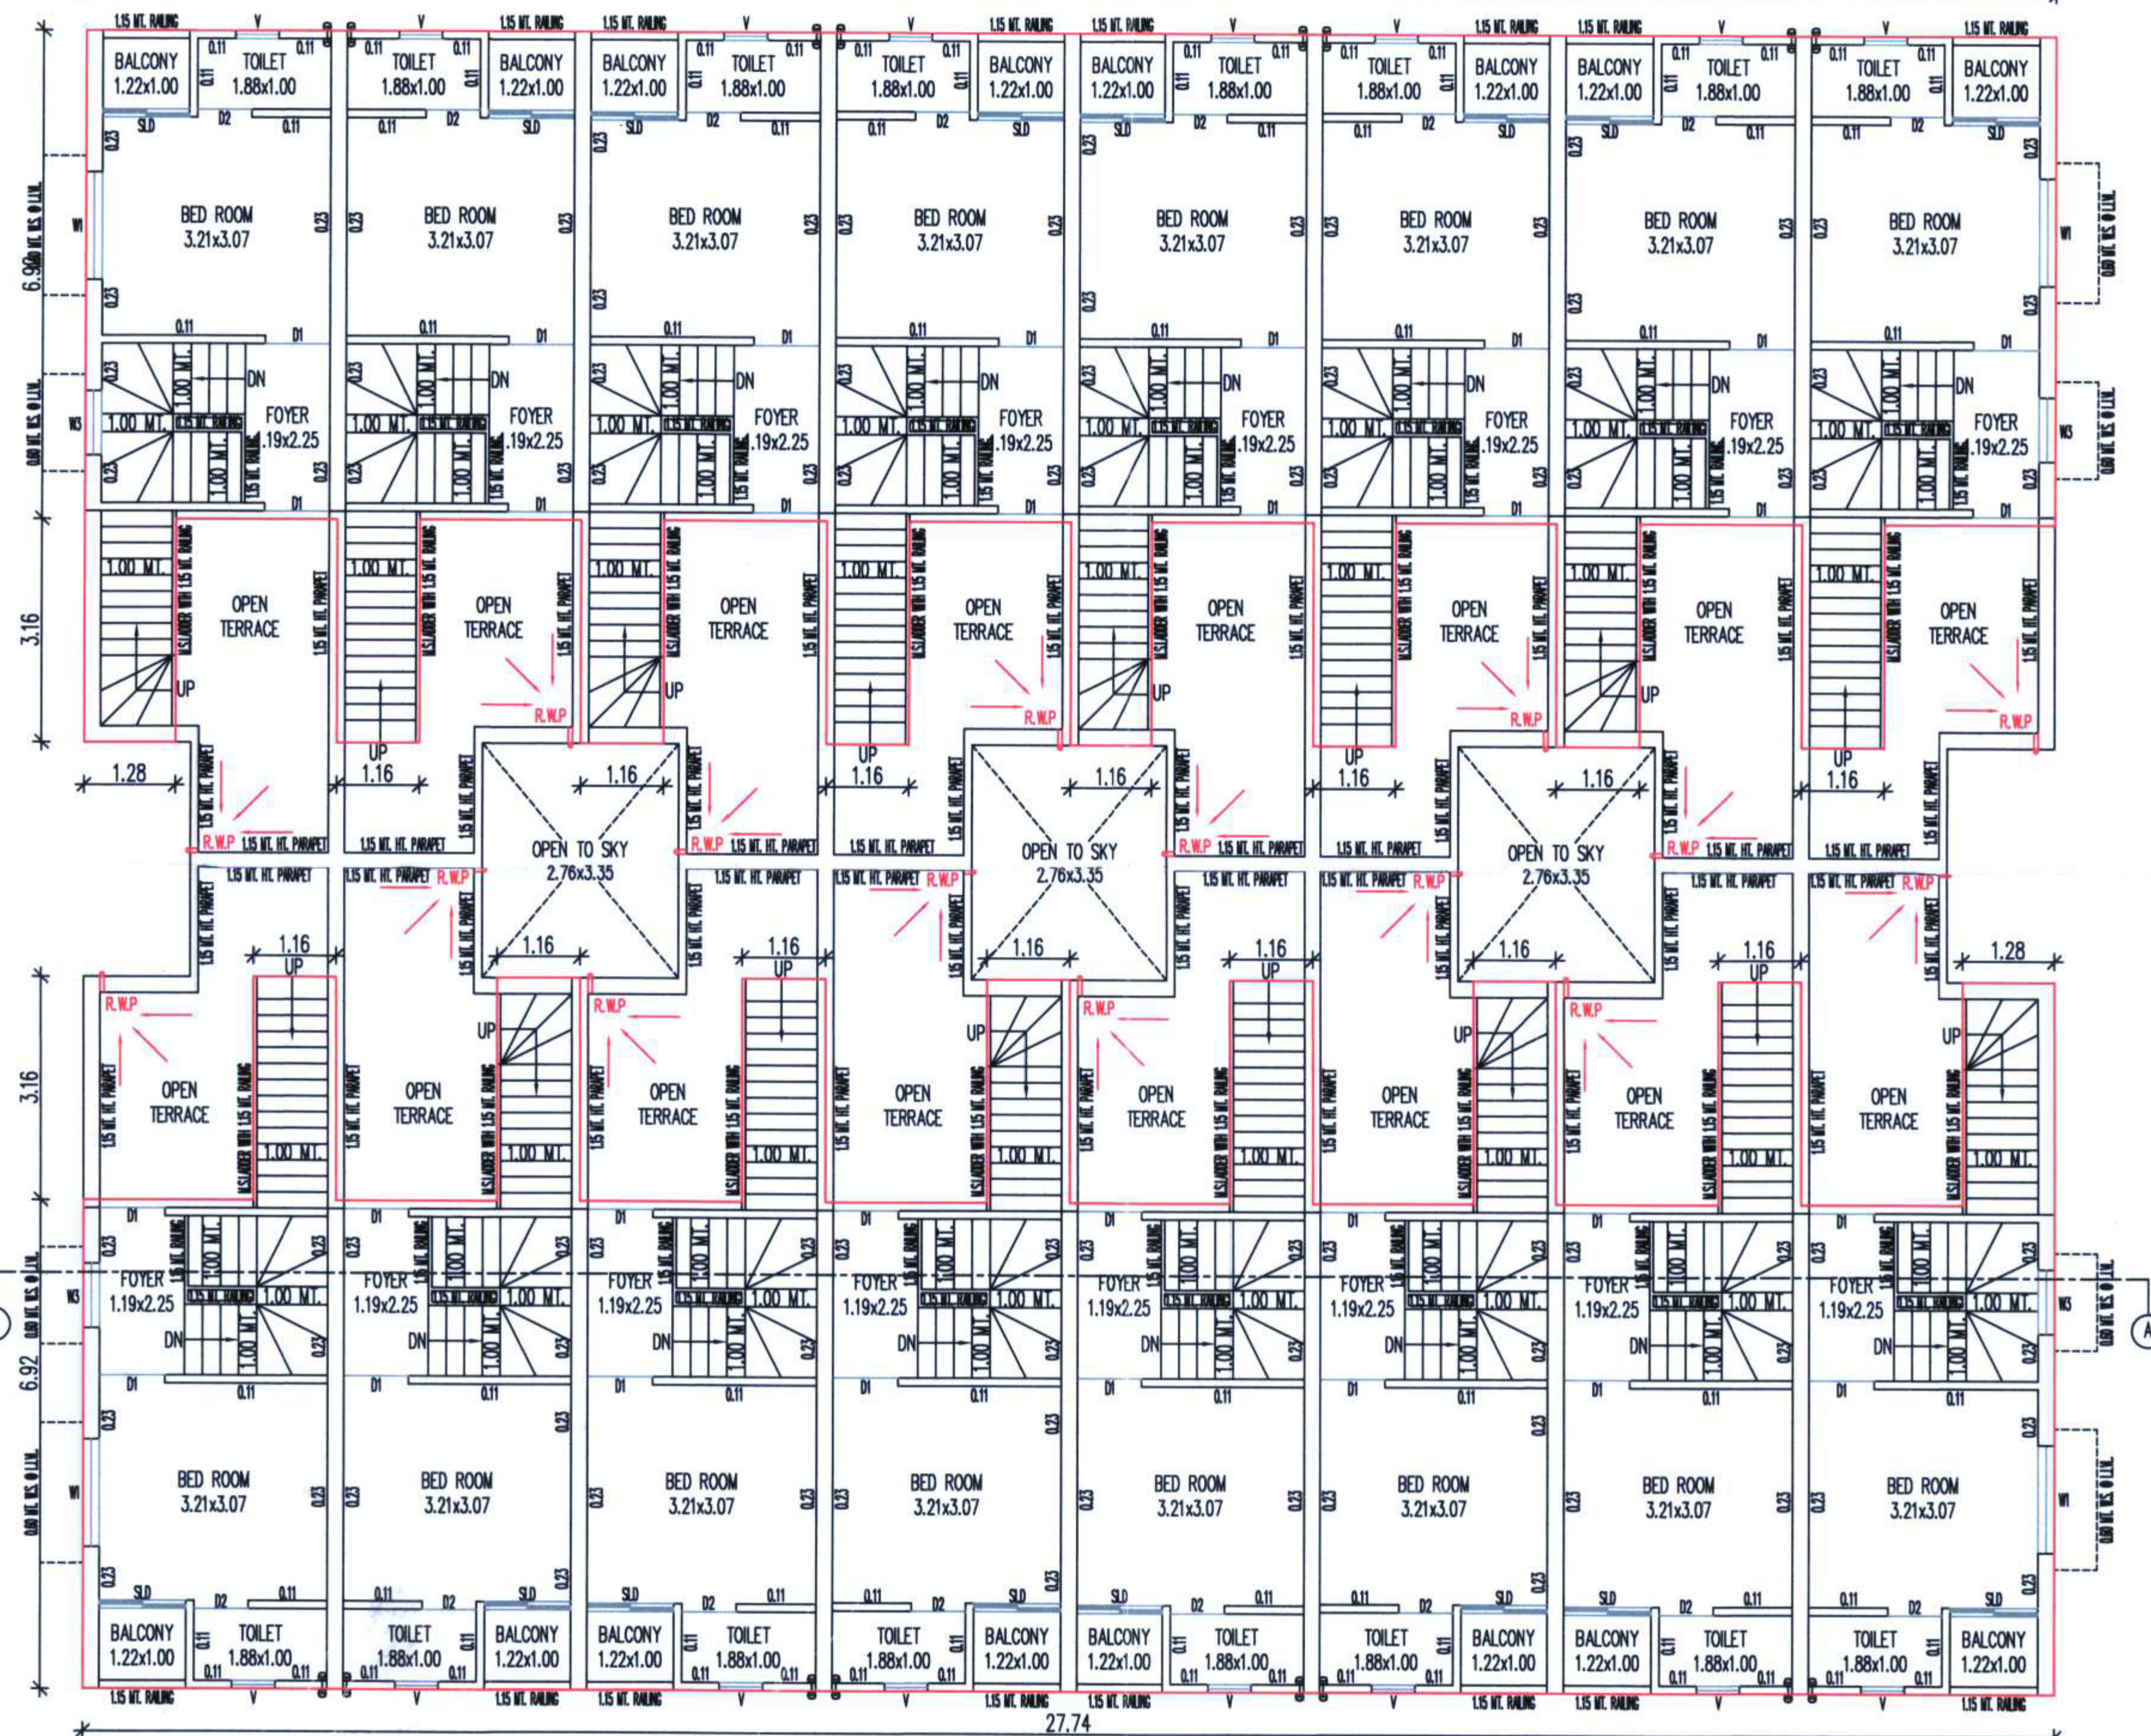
1.15 MT. RAILING V 1.15 MT. RAILING 1.15 MT. RAILING V V 1.15 MT. RAILING 1.15 MT. RAILING V V 1.15 MT. RAILING 1.15 MT. RAILING V V 1.15 MT. RAILING

BALCONY 1.22x1.00 TOILET 1.88x1.00 TOILET 1.88x1.00 BALCONY 1.22x1.00 BALCONY 1.22x1.00 TOILET 1.88x1.00 TOILET 1.88x1.00 BALCONY 1.22x1.00 BALCONY 1.22x1.00 TOILET 1.88x1.00 TOILET 1.88x1.00 BALCONY 1.22x1.00 BALCONY 1.22x1.00 TOILET 1.88x1.00 TOILET 1.88x1.00 BALCONY 1.22x1.00

SLD D2 0.11 0.23

BED ROOM 3.21x3.07 BED ROOM 3.21x3.07 BED ROOM 3.21x3.07 BED ROOM 3.21x3.07 BED ROOM 3.21x3.07 BED ROOM 3.21x3.07 BED ROOM 3.21x3.07 BED ROOM 3.21x3.07

W1 W3 D1 DN 1.00 MT. 1.15 MT. RAILING

FOYER 1.19x2.25 (×8)

6.92 3.16 0.60 HT. SILL @ LVL.

OPEN TERRACE (×16)

UP 1.28 1.16 R.W.P 1.15 MT. HT. PARAPET M.S.LADDER WITH 1.15 MT. RAILING

OPEN TO SKY 2.76x3.35 OPEN TO SKY 2.76x3.35 OPEN TO SKY 2.76x3.35

3.16 6.92

FOYER 1.19x2.25 (×8)

BED ROOM 3.21x3.07 (×8)

BALCONY 1.22x1.00 TOILET 1.88x1.00 (×8 each)

1.15 MT. RAILING V

27.74

A